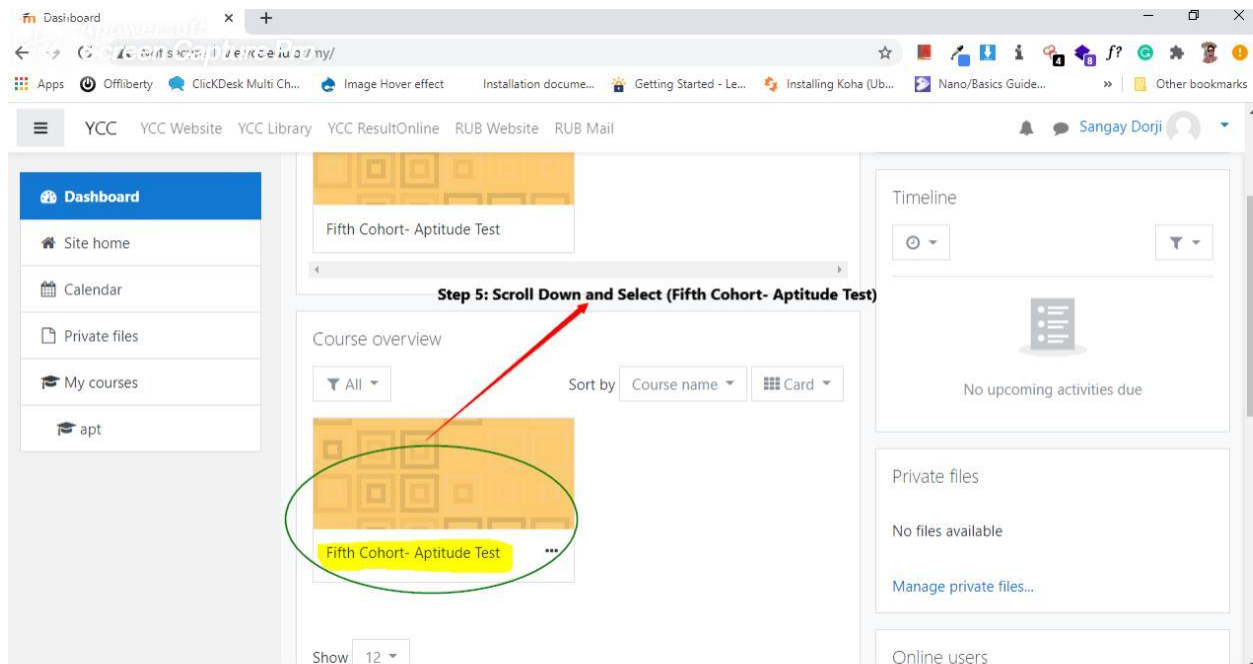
Dashboard × +

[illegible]ny/

Apps Offliberty ClickDesk Multi Ch... Image Hover effect Installation docume... Getting Started - Le... Installing Koha (Ub... Nano/Basics Guide... » Other bookmarks

YCC YCC Website YCC Library YCC ResultOnline RUB Website RUB Mail

Sangay Dorji

Dashboard
Site home
Calendar
Private files
My courses
apt

Fifth Cohort- Aptitude Test

Step 5: Scroll Down and Select (Fifth Cohort- Aptitude Test)

Course overview

All

Sort by Course name

Card

Fifth Cohort- Aptitude Test

Show 12

Timeline

No upcoming activities due

Private files

No files available

Manage private files...

Online users